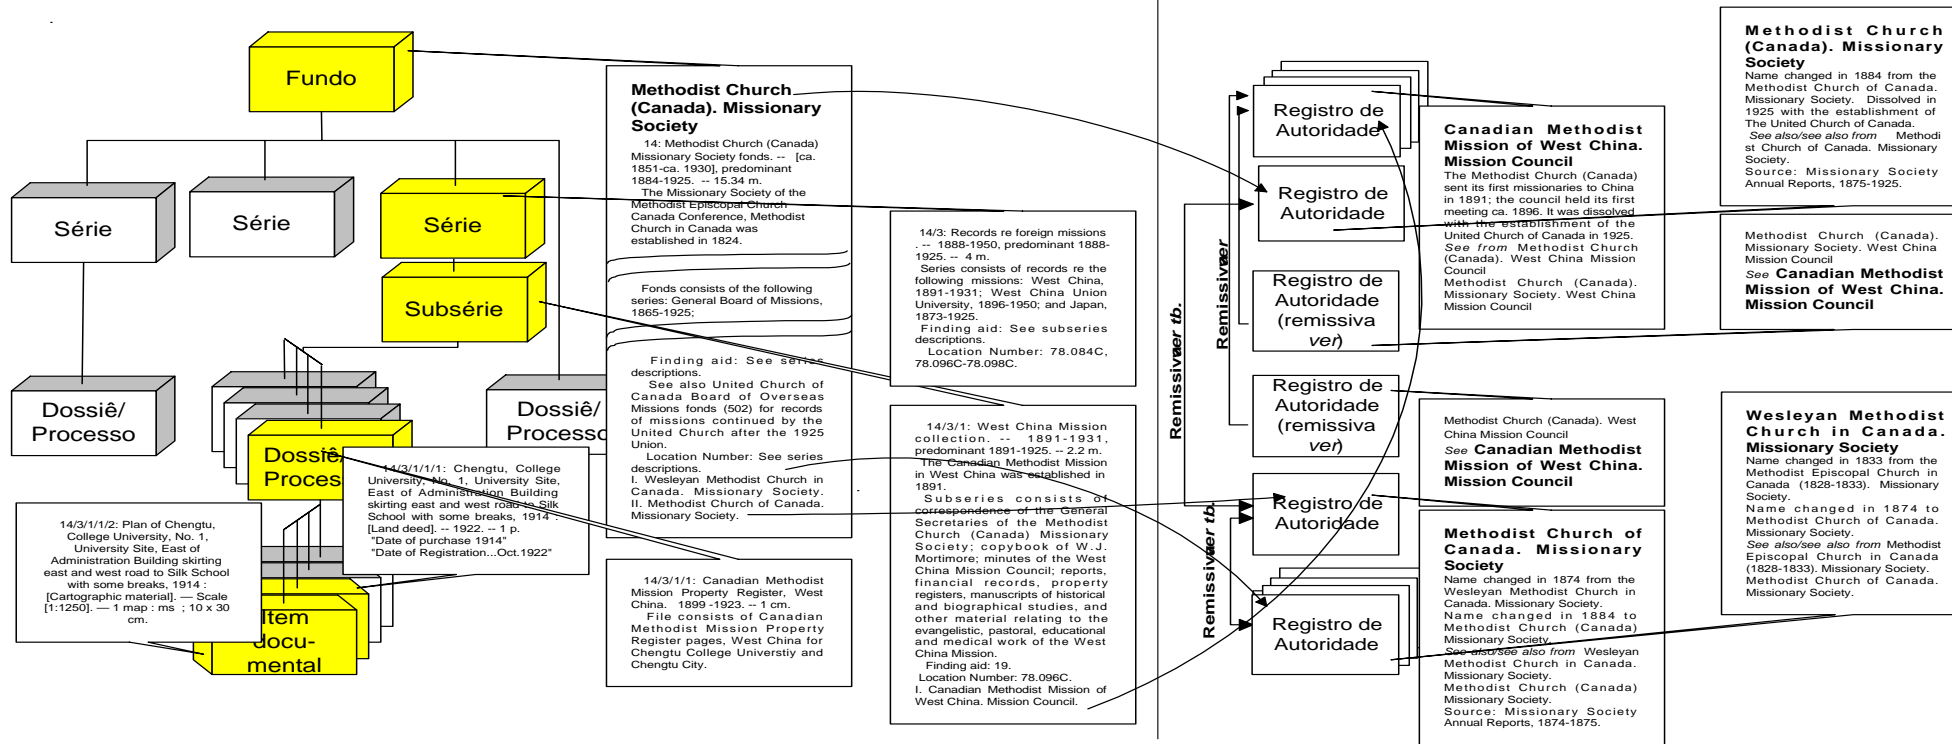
Fundo

Série

Série

Série

Subsérie

Dossiê/ Processo

Dossiê/ Processo

Dossiê/ Proces

Item docu- mental

14/3/1/1/2: Plan of Chengtu, College University, No. 1, University Site, East of Administration Building skirting east and west road to Silk School with some breaks, 1914 : [Cartographic material]. — Scale [1:1250]. — 1 map : ms ; 10 x 30 cm.

14/3/1/1/1: Chengtu, College University, No. 1, University Site, East of Administration Building skirting east and west road to Silk School with some breaks, 1914 : [Land deed]. -- 1922. -- 1 p.
"Date of purchase 1914"
"Date of Registration...Oct.1922"

Methodist Church (Canada). Missionary Society
14: Methodist Church (Canada) Missionary Society fonds. -- [ca. 1851-ca. 1930], predominant 1884-1925. -- 15.34 m.
The Missionary Society of the Methodist Episcopal Church Canada Conference, Methodist Church in Canada was established in 1824.

Fonds consists of the following series: General Board of Missions, 1865-1925;

Finding aid: See series descriptions.
See also United Church of Canada Board of Overseas Missions fonds (502) for records of missions continued by the United Church after the 1925 Union.
Location Number: See series descriptions.
I. Wesleyan Methodist Church in Canada. Missionary Society. II. Methodist Church of Canada. Missionary Society.

14/3/1/1: Canadian Methodist Mission Property Register, West China. 1899 -1923. -- 1 cm.
File consists of Canadian Methodist Mission Property Register pages, West China for Chengtu College Universtiy and Chengtu City.

14/3: Records re foreign missions . -- 1888-1950, predominant 1888-1925. -- 4 m.
Series consists of records re the following missions: West China, 1891-1931; West China Union University, 1896-1950; and Japan, 1873-1925.
Finding aid: See subseries descriptions.
Location Number: 78.084C, 78.096C-78.098C.

14/3/1: West China Mission collection. -- 1891-1931, predominant 1891-1925. -- 2.2 m.
The Canadian Methodist Mission in West China was established in 1891.
Subseries consists of correspondence of the General Secretaries of the Methodist Church (Canada) Missionary Society; copybook of W.J. Mortimore; minutes of the West China Mission Council; reports, financial records, property registers, manuscripts of historical and biographical studies, and other material relating to the evangelistic, pastoral, educational and medical work of the West China Mission.
Finding aid: 19.
Location Number: 78.096C.
I. Canadian Methodist Mission of West China. Mission Council.

Remissiva ver tb.

Remissiva ver

Remissiva ver tb.

Registro de Autoridade

Registro de Autoridade

Registro de Autoridade (remissiva ver)

Registro de Autoridade (remissiva ver)

Registro de Autoridade

Registro de Autoridade

Canadian Methodist Mission of West China. Mission Council
The Methodist Church (Canada) sent its first missionaries to China in 1891; the council held its first meeting ca. 1896. It was dissolved with the establishment of the United Church of Canada in 1925.
See from Methodist Church (Canada). West China Mission Council
Methodist Church (Canada). Missionary Society. West China Mission Council

Methodist Church (Canada). West China Mission Council
See Canadian Methodist Mission of West China. Mission Council

Methodist Church of Canada. Missionary Society
Name changed in 1874 from the Wesleyan Methodist Church in Canada. Missionary Society.
Name changed in 1884 to Methodist Church (Canada) Missionary Society.
See also/see also from Wesleyan Methodist Church in Canada. Missionary Society.
Methodist Church (Canada) Missionary Society.
Source: Missionary Society Annual Reports, 1874-1875.

Methodist Church (Canada). Missionary Society
Name changed in 1884 from the Methodist Church of Canada. Missionary Society. Dissolved in 1925 with the establishment of The United Church of Canada.
See also/see also from Methodist Church of Canada. Missionary Society.
Source: Missionary Society Annual Reports, 1875-1925.

Methodist Church (Canada). Missionary Society. West China Mission Council
See Canadian Methodist Mission of West China. Mission Council

Wesleyan Methodist Church in Canada. Missionary Society
Name changed in 1833 from the Methodist Episcopal Church in Canada (1828-1833). Missionary Society.
Name changed in 1874 to Methodist Church of Canada. Missionary Society.
See also/see also from Methodist Episcopal Church in Canada (1828-1833). Missionary Society.
Methodist Church of Canada. Missionary Society.